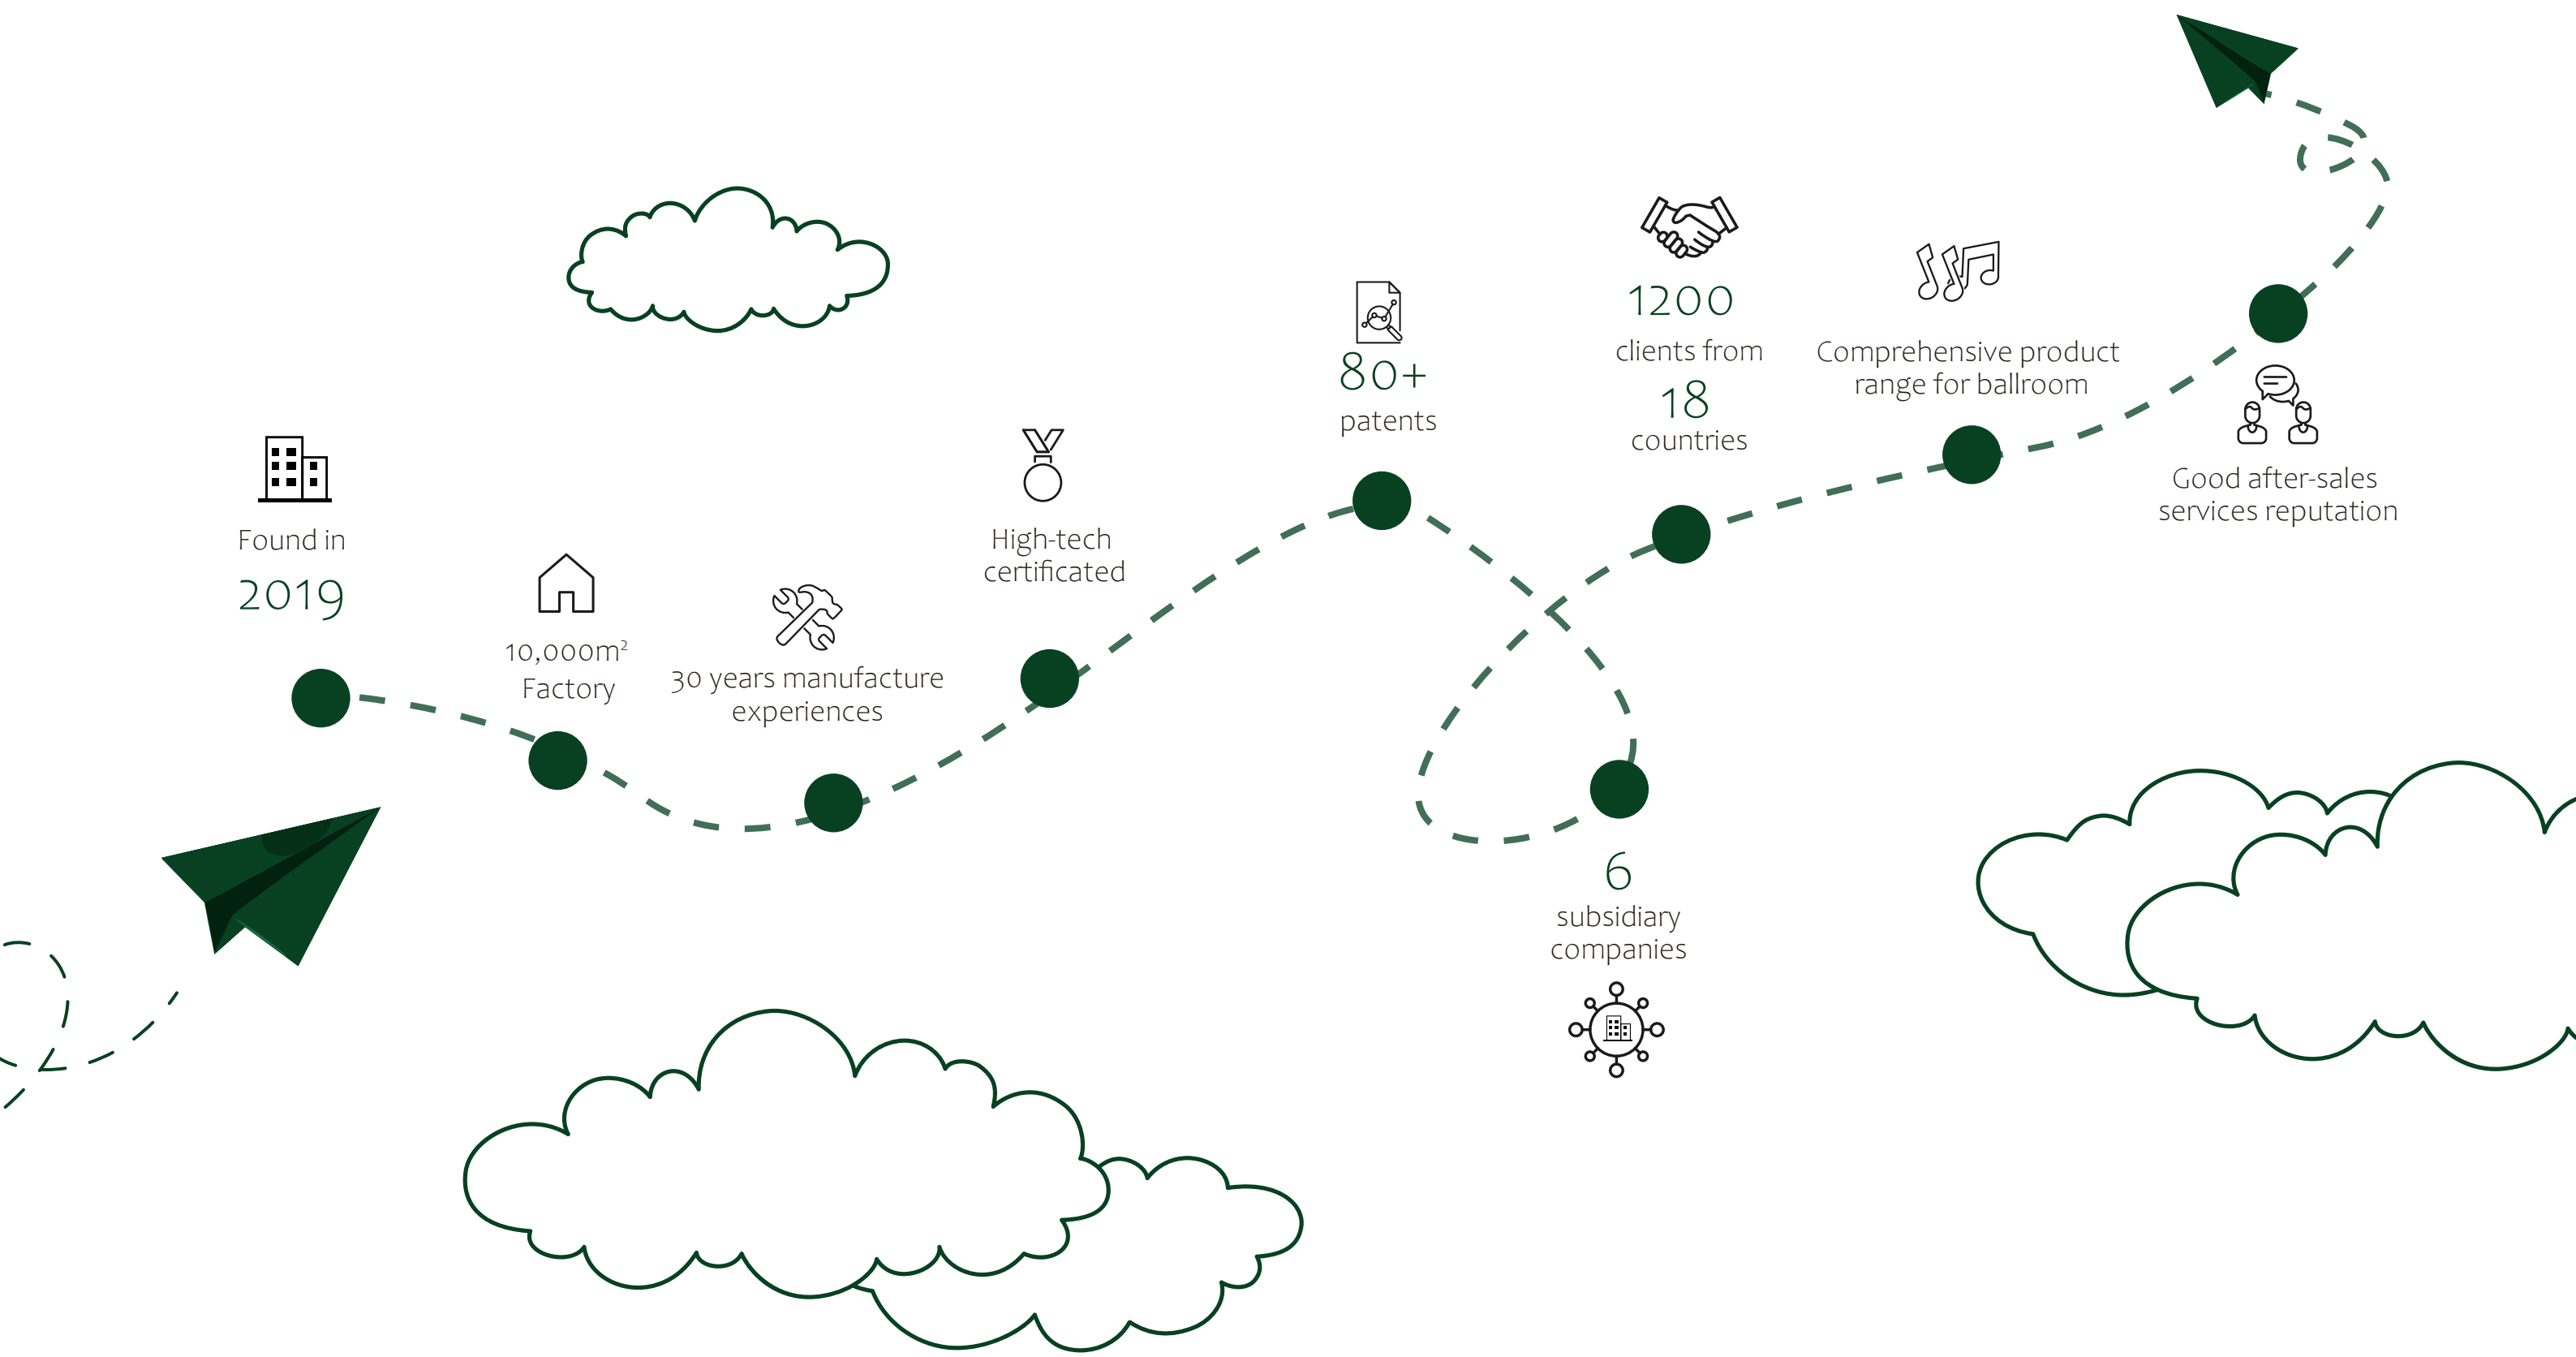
Found in
2019

10,000m$^2$
Factory

30 years manufacture experiences

High-tech certificated

80+
patents

1200
clients from
18
countries

Comprehensive product range for ballroom

Good after-sales services reputation

6
subsidiary companies